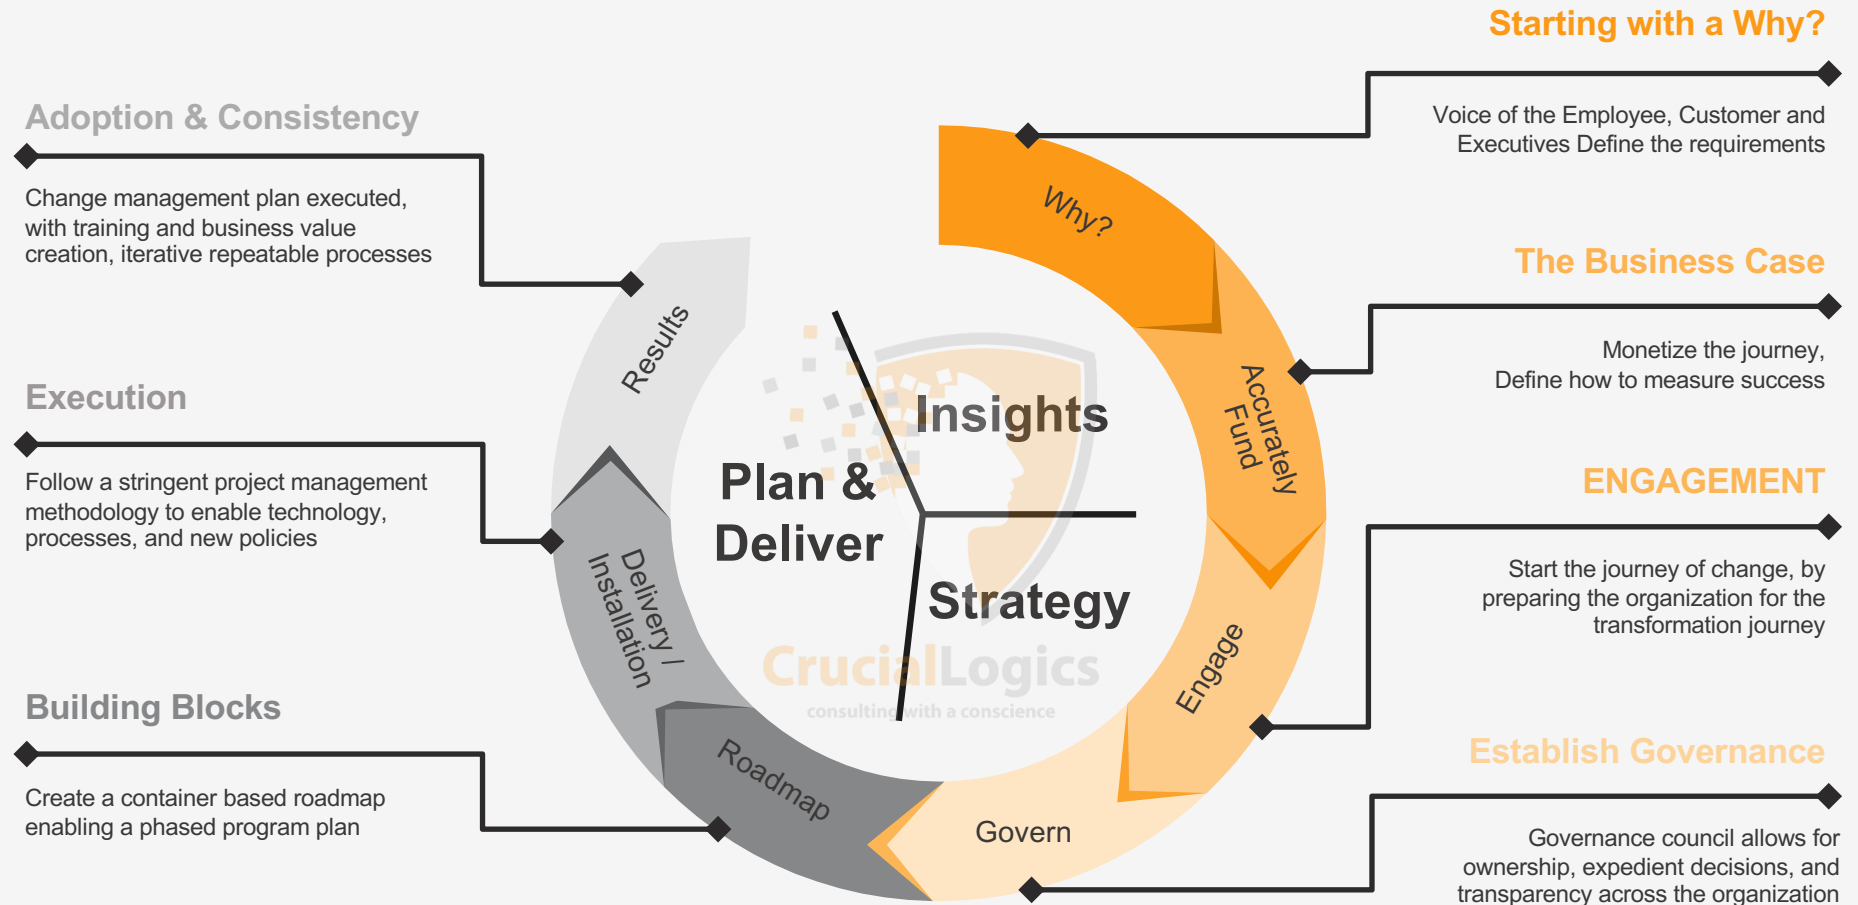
Starting with a Why?

Voice of the Employee, Customer and Executives Define the requirements

The Business Case

Monetize the journey, Define how to measure success

ENGAGEMENT

Start the journey of change, by preparing the organization for the transformation journey

Establish Governance

Governance council allows for ownership, expedient decisions, and transparency across the organization

Adoption & Consistency

Change management plan executed, with training and business value creation, iterative repeatable processes

Execution

Follow a stringent project management methodology to enable technology, processes, and new policies

Building Blocks

Create a container based roadmap enabling a phased program plan

Why?

Accurately Fund

Engage

Govern

Roadmap

Delivery / Installation

Results

Insights

Plan & Deliver

Strategy

CrucialLogics

consulting with a conscience